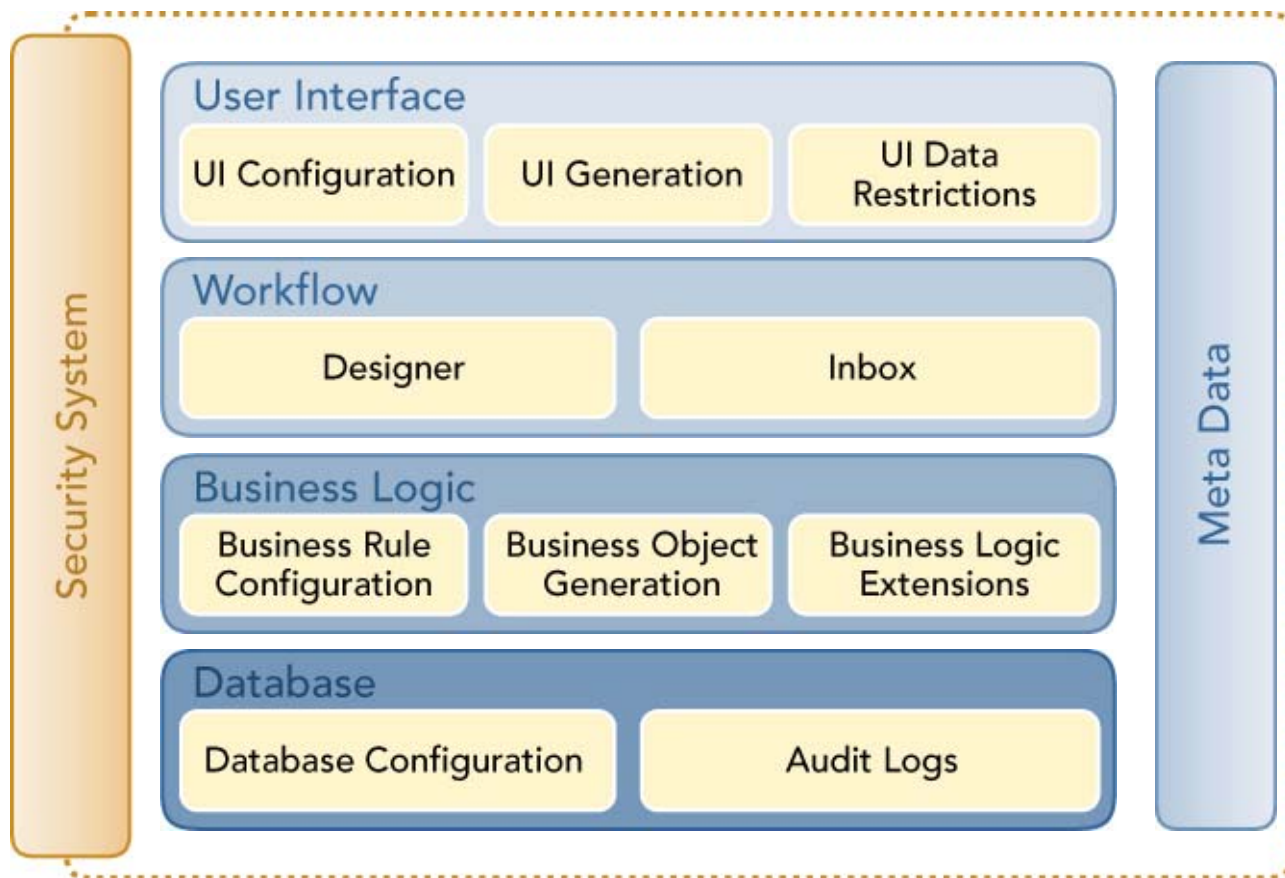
Security System

User Interface

UI Configuration

UI Generation

UI Data Restrictions

Workflow

Designer

Inbox

Business Logic

Business Rule Configuration

Business Object Generation

Business Logic Extensions

Database

Database Configuration

Audit Logs

Meta Data